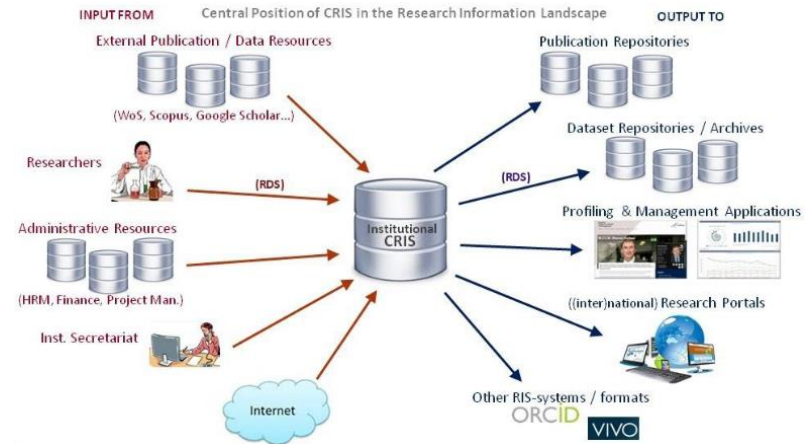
INPUT FROM

Central Position of CRIS in the Research Information Landscape

OUTPUT TO

External Publication / Data Resources

(WoS, Scopus, Google Scholar...)

Researchers

(RDS)

Administrative Resources

(HRM, Finance, Project Man.)

Inst. Secretariat

Internet

Institutional CRIS

Publication Repositories

Dataset Repositories / Archives

(RDS)

Profiling & Management Applications

((inter)national) Research Portals

Other RIS-systems / formats

ORCID

VIVO